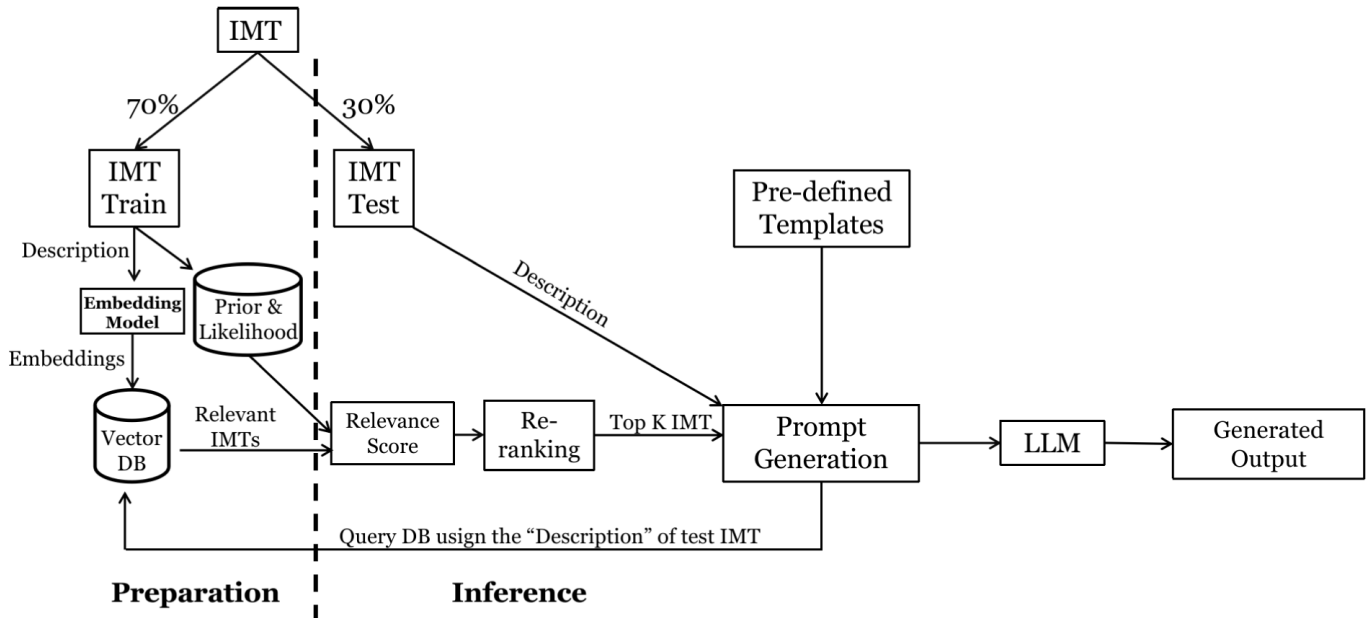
IMT

70%

30%

IMT Train

IMT Test

Pre-defined Templates

Description

Embedding Model

Prior & Likelihood

Description

Embeddings

Vector DB

Relevant IMTs

Relevance Score

Re-ranking

Top K IMT

Prompt Generation

LLM

Generated Output

Query DB usign the "Description" of test IMT

Preparation

Inference